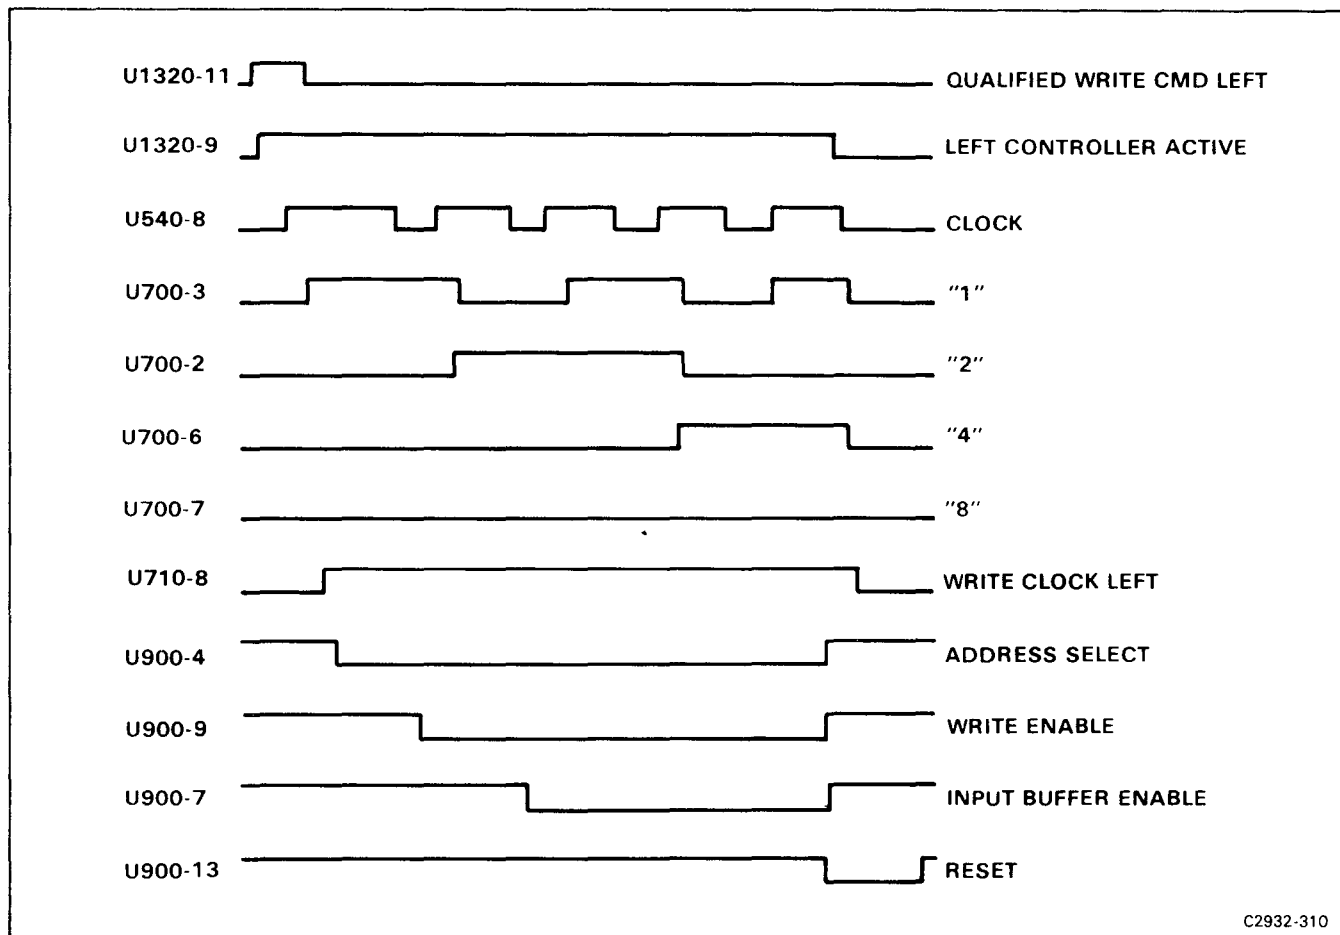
U1320-11 QUALIFIED WRITE CMD LEFT

U1320-9 LEFT CONTROLLER ACTIVE

U540-8 CLOCK

U700-3 "1"

U700-2 "2"

U700-6 "4"

U700-7 "8"

U710-8 WRITE CLOCK LEFT

U900-4 ADDRESS SELECT

U900-9 WRITE ENABLE

U900-7 INPUT BUFFER ENABLE

U900-13 RESET

C2932-310